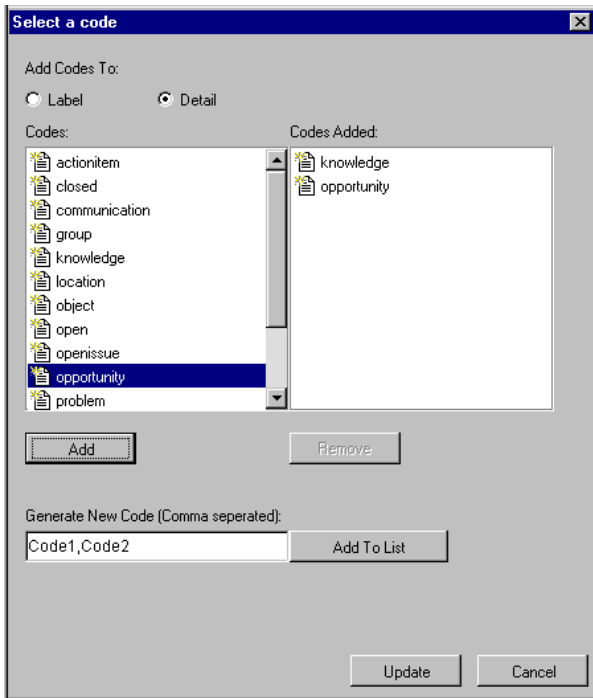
Select a code

Add Codes To:

Label Detail

Codes:

actionitem
closed
communication
group
knowledge
location
object
open
openissue
opportunity
problem

Codes Added:

knowledge
opportunity

Add

Remove

Generate New Code (Comma seperated):

Code1,Code2

Add To List

Update

Cancel